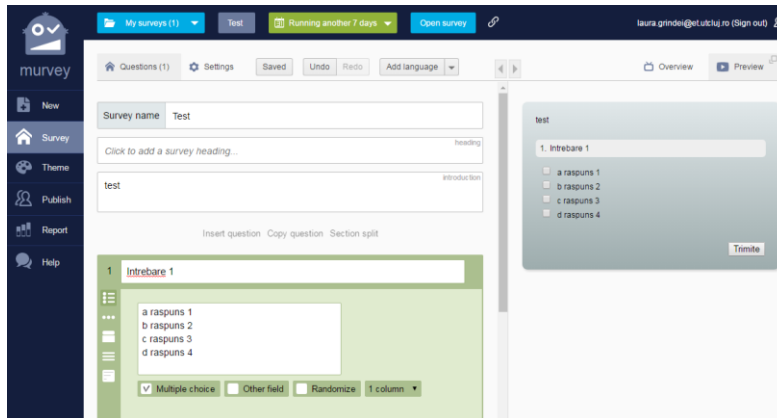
murvey

New

Survey

Theme

Publish

Report

Help

My surveys (1)

Test

Running another 7 days

Open survey

laura.grindei@et.utcluj.ro (Sign out)

Questions (1)

Settings

Saved

Undo

Redo

Add language

Overview

Preview

Survey name Test

Click to add a survey heading...

heading

test

introduction

Insert question Copy question Section split

1 Intrebare 1

a raspuns 1
b raspuns 2
c raspuns 3
d raspuns 4

Multiple choice

Other field

Randomize

1 column

test

1. Intrebare 1

a raspuns 1
b raspuns 2
c raspuns 3
d raspuns 4

Trimite